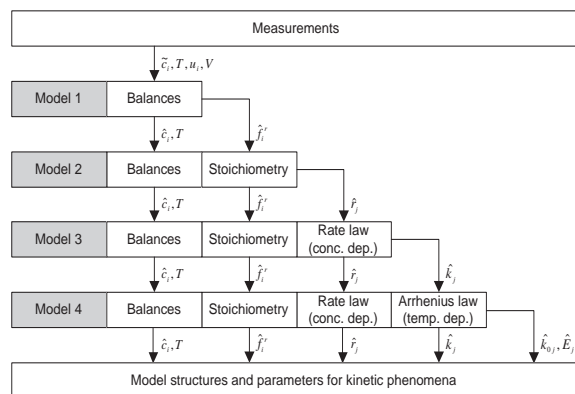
Measurements

$\tilde{c}_i, T, u_i, V$

Model 1

Balances

$\hat{f}_i^r$

$\hat{c}_i, T$

Model 2

Balances

Stoichiometry

$\hat{c}_i, T$

$\hat{f}_i^r$

$\hat{r}_j$

Model 3

Balances

Stoichiometry

Rate law (conc. dep.)

$\hat{c}_i, T$

$\hat{f}_i^r$

$\hat{r}_j$

$\hat{k}_j$

Model 4

Balances

Stoichiometry

Rate law (conc. dep.)

Arrhenius law (temp. dep.)

$\hat{c}_i, T$

$\hat{f}_i^r$

$\hat{r}_j$

$\hat{k}_j$

$\hat{k}_{0j}, \hat{E}_j$

Model structures and parameters for kinetic phenomena